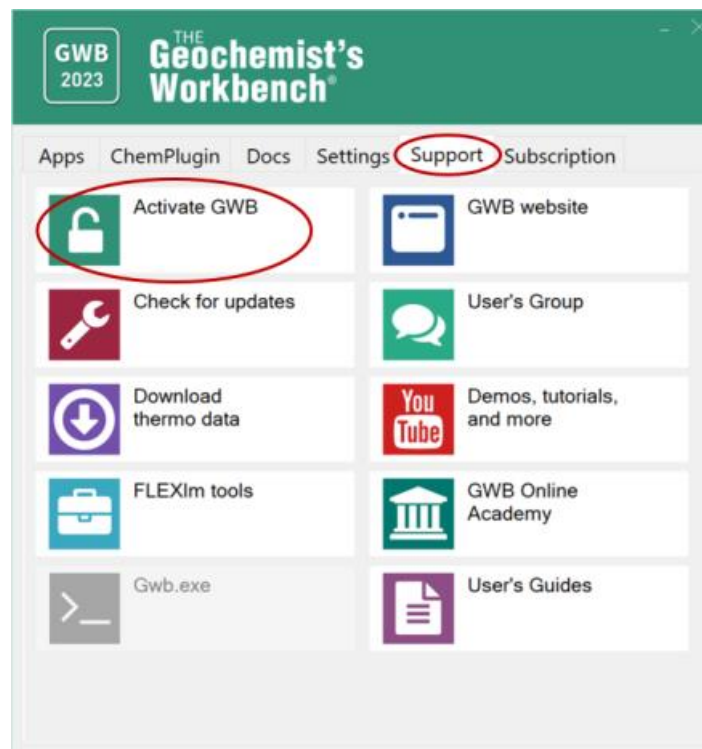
GWB 2023

THE Geochemist's Workbench®

Apps | ChemPlugin | Docs | Settings | Support | Subscription

Activate GWB

GWB website

Check for updates

User's Group

Download thermo data

You Tube

Demos, tutorials, and more

FLEXlm tools

GWB Online Academy

>_

Gwb.exe

User's Guides